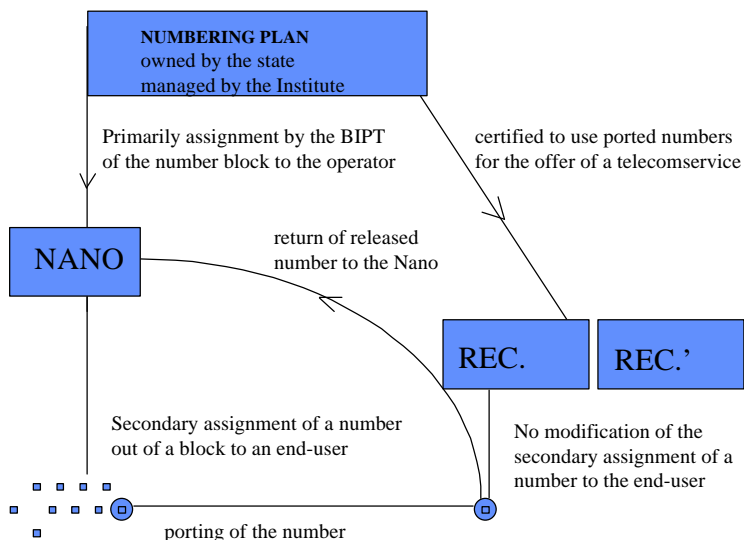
NUMBERING PLAN
owned by the state
managed by the Institute

Primarily assignment by the BIPT of the number block to the operator

certified to use ported numbers for the offer of a telecomservice

NANO

return of released number to the Nano

REC.

REC.'

Secondary assignment of a number out of a block to an end-user

No modification of the secondary assignment of a number to the end-user

porting of the number